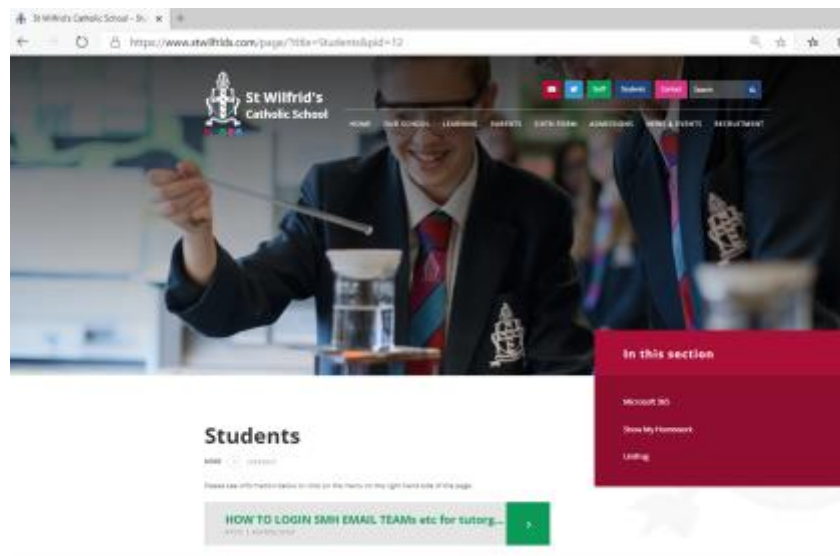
St Wilfrid's Catholic School - St... ×

https://www.stwilfrids.com/page/?title=Students&pid=12

St Wilfrid's Catholic School

Staff Students Contact Search

HOME OUR SCHOOL LEARNING PARENTS SIXTH FORM ADMISSIONS NEWS & EVENTS RECRUITMENT

In this section

Microsoft 365

Show My Homework

Unifrog

Students

HOME > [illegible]

Please see information below or click on the items on the right hand side of the page.

HOW TO LOGIN SMH EMAIL TEAMs etc for tutorg...

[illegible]